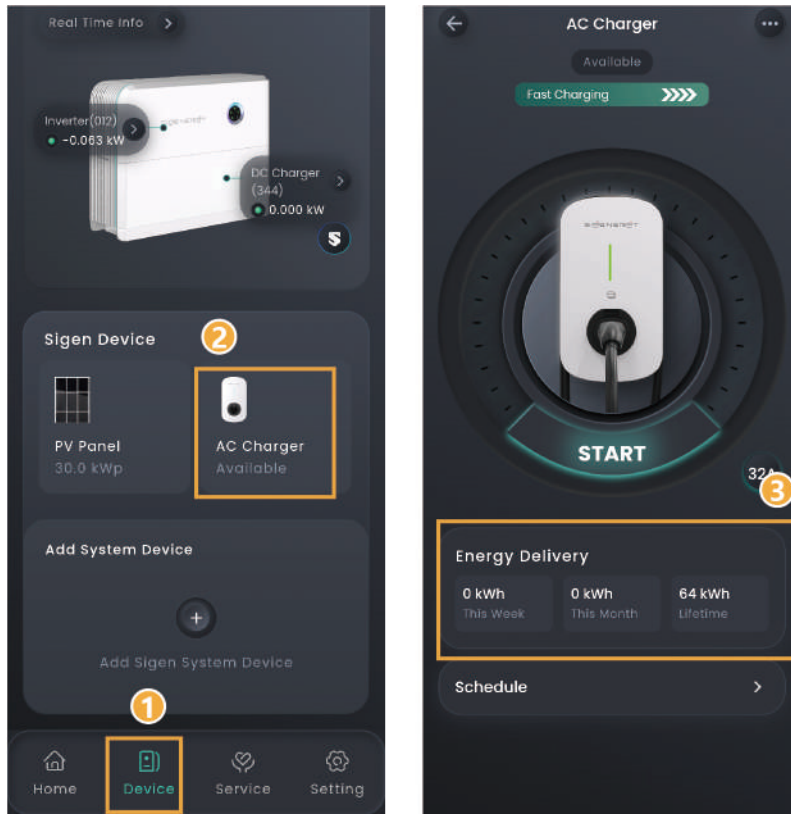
Real Time Info

SIGENERGY

Inverter(012)
-0.063 kW

DC Charger (344)
0.000 kW

Sigen Device

2

PV Panel
30.0 kWp

AC Charger
Available

Add System Device

+

Add Sigen System Device

1

Home
Device
Service
Setting

AC Charger

Available

Fast Charging

SIGENERGY

START

32A

3

Energy Delivery

| 0 kWh | 0 kWh | 64 kWh |
|---|---|---|
| This Week | This Month | Lifetime |

Schedule